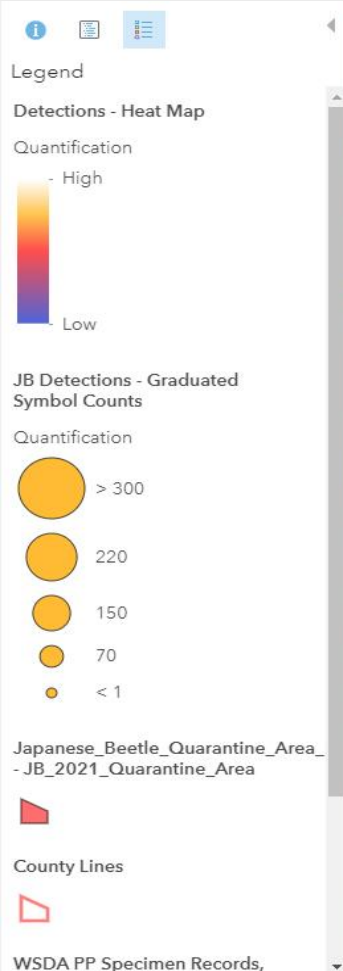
Legend

Detections - Heat Map

Quantification

High

Low

JB Detections - Graduated Symbol Counts

Quantification

> 300

220

150

70

< 1

Japanese_Beetle_Quarantine_Area_ - JB_2021_Quarantine_Area

County Lines

WSDA PP Specimen Records,